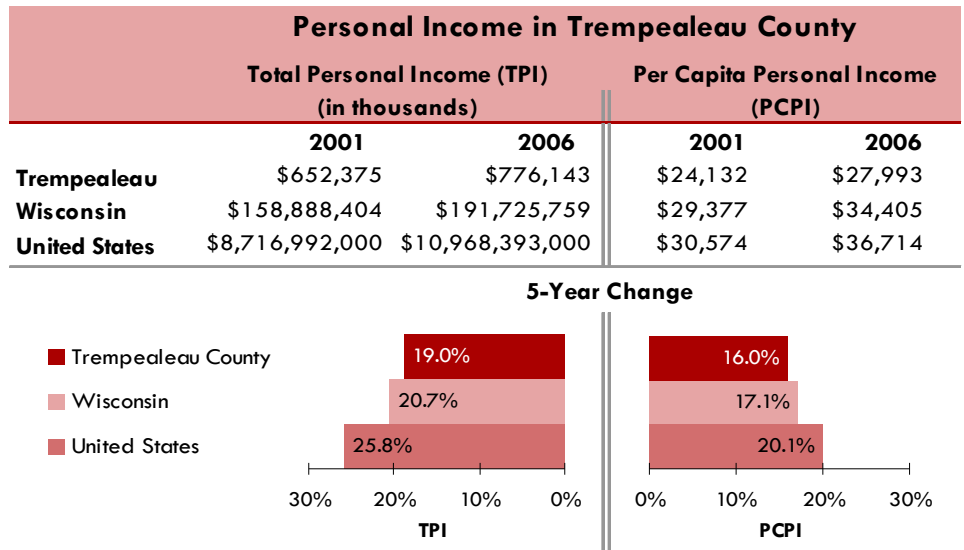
Personal Income in Trempealeau County

| | Total Personal Income (TPI) (in thousands) 2001 | 2006 | Per Capita Personal Income (PCPI) 2001 | 2006 |
|---|---|---|---|---|
| Trempealeau | \$652,375 | \$776,143 | \$24,132 | \$27,993 |
| Wisconsin | \$158,888,404 | \$191,725,759 | \$29,377 | \$34,405 |
| United States | \$8,716,992,000 | \$10,968,393,000 | \$30,574 | \$36,714 |

5-Year Change

Trempealeau County
Wisconsin
United States

19.0%
20.7%
25.8%

30% 20% 10% 0%
TPI

16.0%
17.1%
20.1%

0% 10% 20% 30%
PCPI